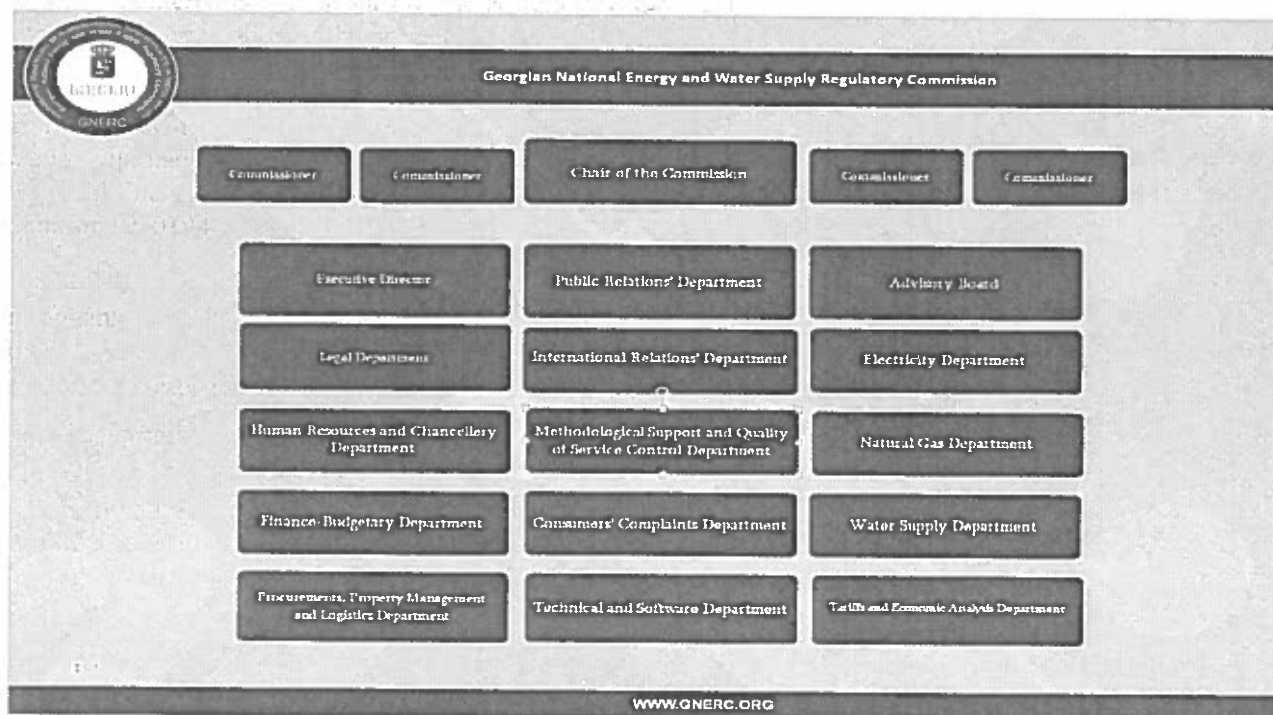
GNERC

Georgian National Energy and Water Supply Regulatory Commission

Commissioner

Commissioner

Chair of the Commission

Commissioner

Commissioner

Executive Director

Public Relations' Department

Advisory Board

Legal Department

International Relations' Department

Electricity Department

Human Resources and Chancellery Department

Methodological Support and Quality of Service Control Department

Natural Gas Department

Finance-Budgetary Department

Consumers' Complaints Department

Water Supply Department

Procurements, Property Management and Logistics Department

Technical and Software Department

Tariffs and Economic Analysis Department

WWW.GNERC.ORG